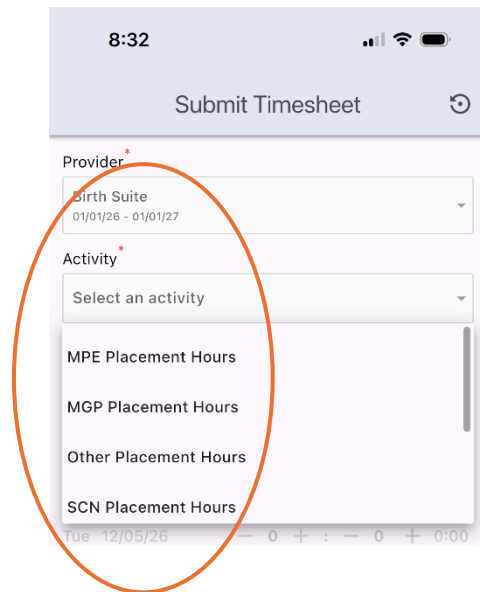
8:32

Submit Timesheet

Provider*
Birth Suite
01/01/26 - 01/01/27

Activity*
Select an activity

MPE Placement Hours

MGP Placement Hours

Other Placement Hours

SCN Placement Hours

Tue 12/05/26 − 0 + : − 0 + 0:00